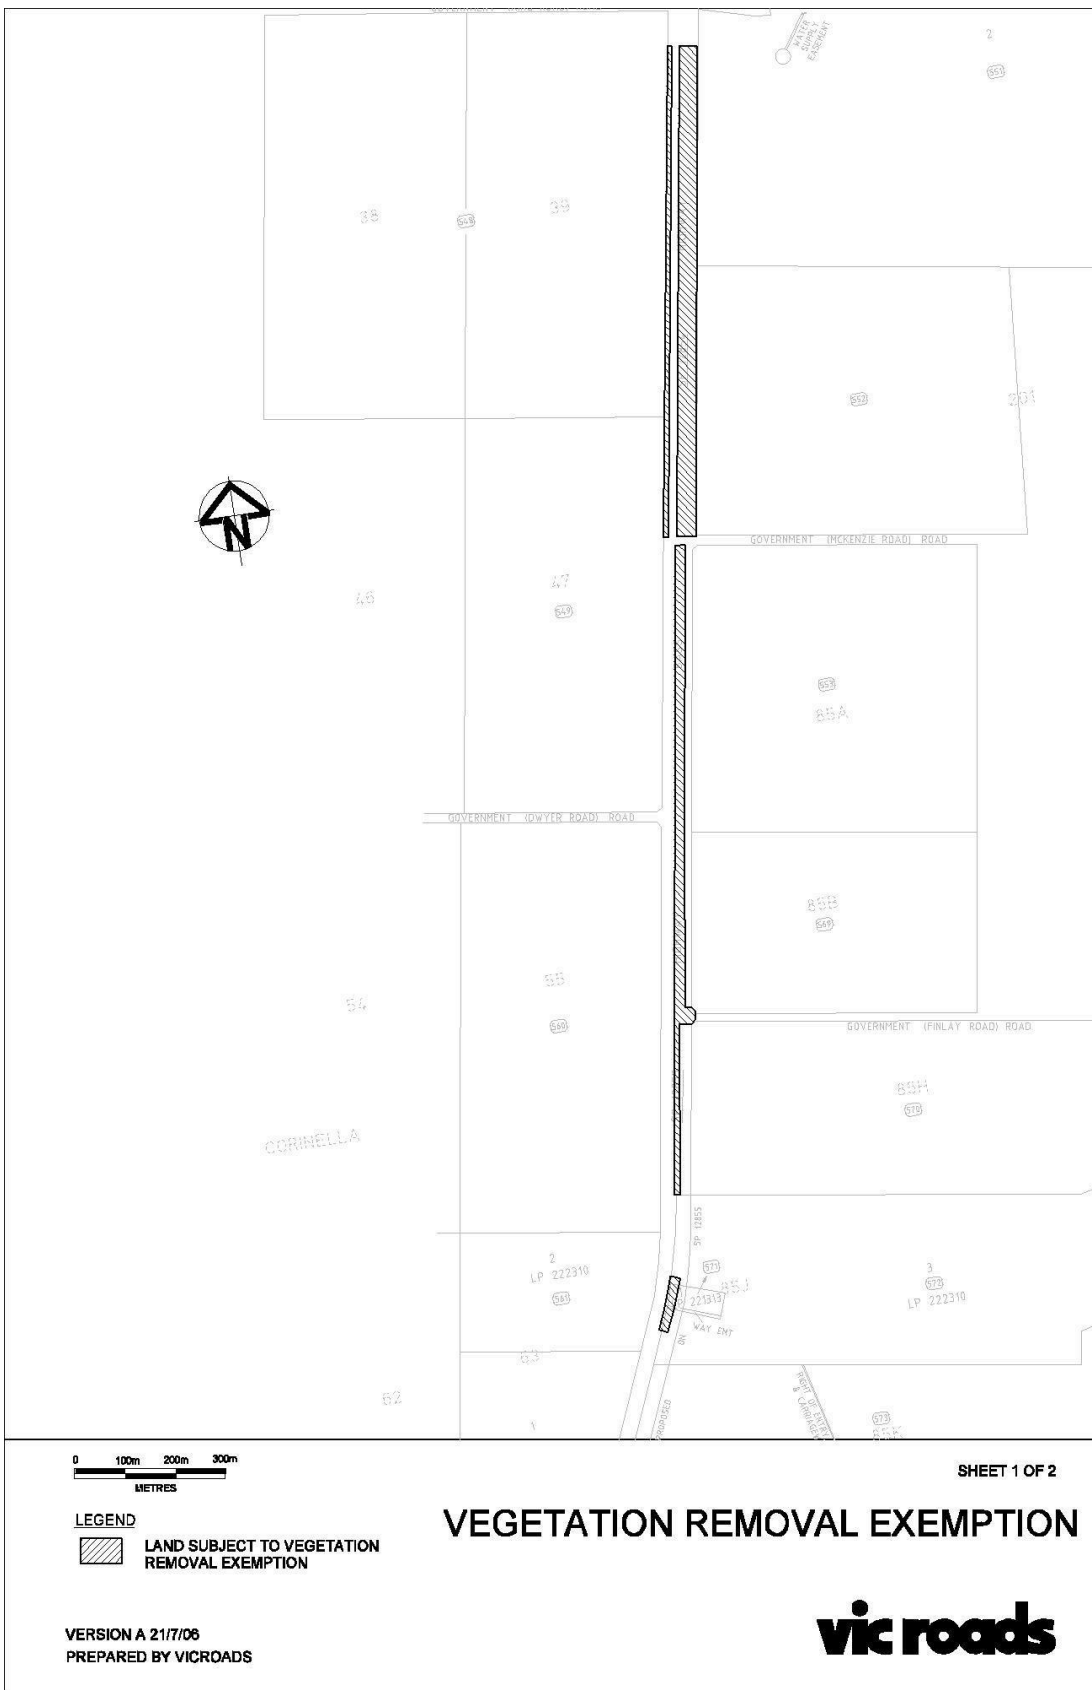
WATER SUPPLY EASEMENT

2

551

38

548

39

552

201

N

GOVERNMENT (MCKENZIE ROAD) ROAD

46

47

549

558

85A

GOVERNMENT (DWYER ROAD) ROAD

85B

569

55

54

560

GOVERNMENT (FINLAY ROAD) ROAD

85H

570

CORINELLA

SP 12855

2
LP 222310

561

571

221313

85J

3

572

LP 222310

WAY ENT

63

62

1

PROPOSED

RIGHT OF ENTRY & CARRIAGEWAY

573

85K

0 100m 200m 300m
METRES

LEGEND

LAND SUBJECT TO VEGETATION REMOVAL EXEMPTION

SHEET 1 OF 2

VEGETATION REMOVAL EXEMPTION

VERSION A 21/7/06
PREPARED BY VICROADS

vic roads